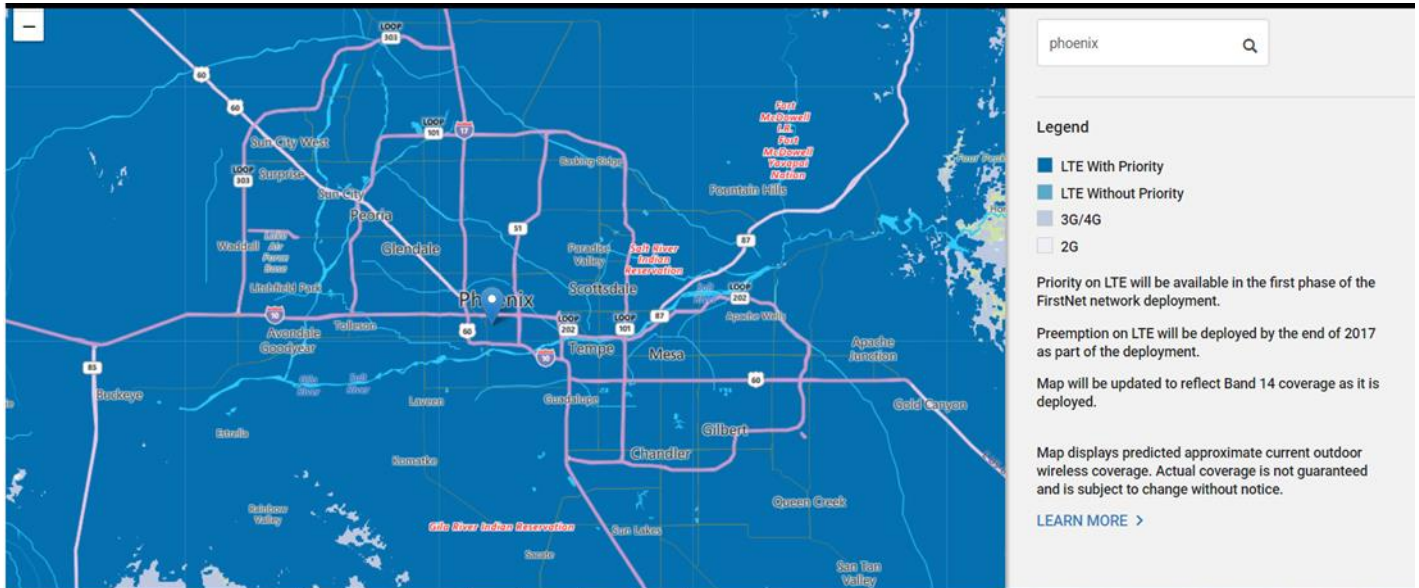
−

LOOP 303

60

60

Sun City West

LOOP 101

17

Surprise

LOOP 303

Sun City

Peoria

Carefree Ridge

Fort McDowell I.R. Fort McDowell Yavapai Nation

Fountain Hills

51

Waddell

Luke Air Force Base

Glendale

Paradise Valley

Salt River Indian Reservation

87

Litchfield Park

Phoenix

Scottsdale

LOOP 202

10

Avondale

Goodyear

Tolleson

60

LOOP 202

LOOP 101

87

Apache Wells

Tempe

Mesa

Apache Junction

85

10

Buckeye

Gila River

Salt River

Laveen

Guadalupe

60

Gold Canyon

Estrella

Gilbert

Chandler

Komatke

Queen Creek

Rainbow Valley

Gila River Indian Reservation

Sun Lakes

Sacaton

San Tan Valley

phoenix

Legend

LTE With Priority

LTE Without Priority

3G/4G

2G

Priority on LTE will be available in the first phase of the FirstNet network deployment.

Preemption on LTE will be deployed by the end of 2017 as part of the deployment.

Map will be updated to reflect Band 14 coverage as it is deployed.

Map displays predicted approximate current outdoor wireless coverage. Actual coverage is not guaranteed and is subject to change without notice.

LEARN MORE >